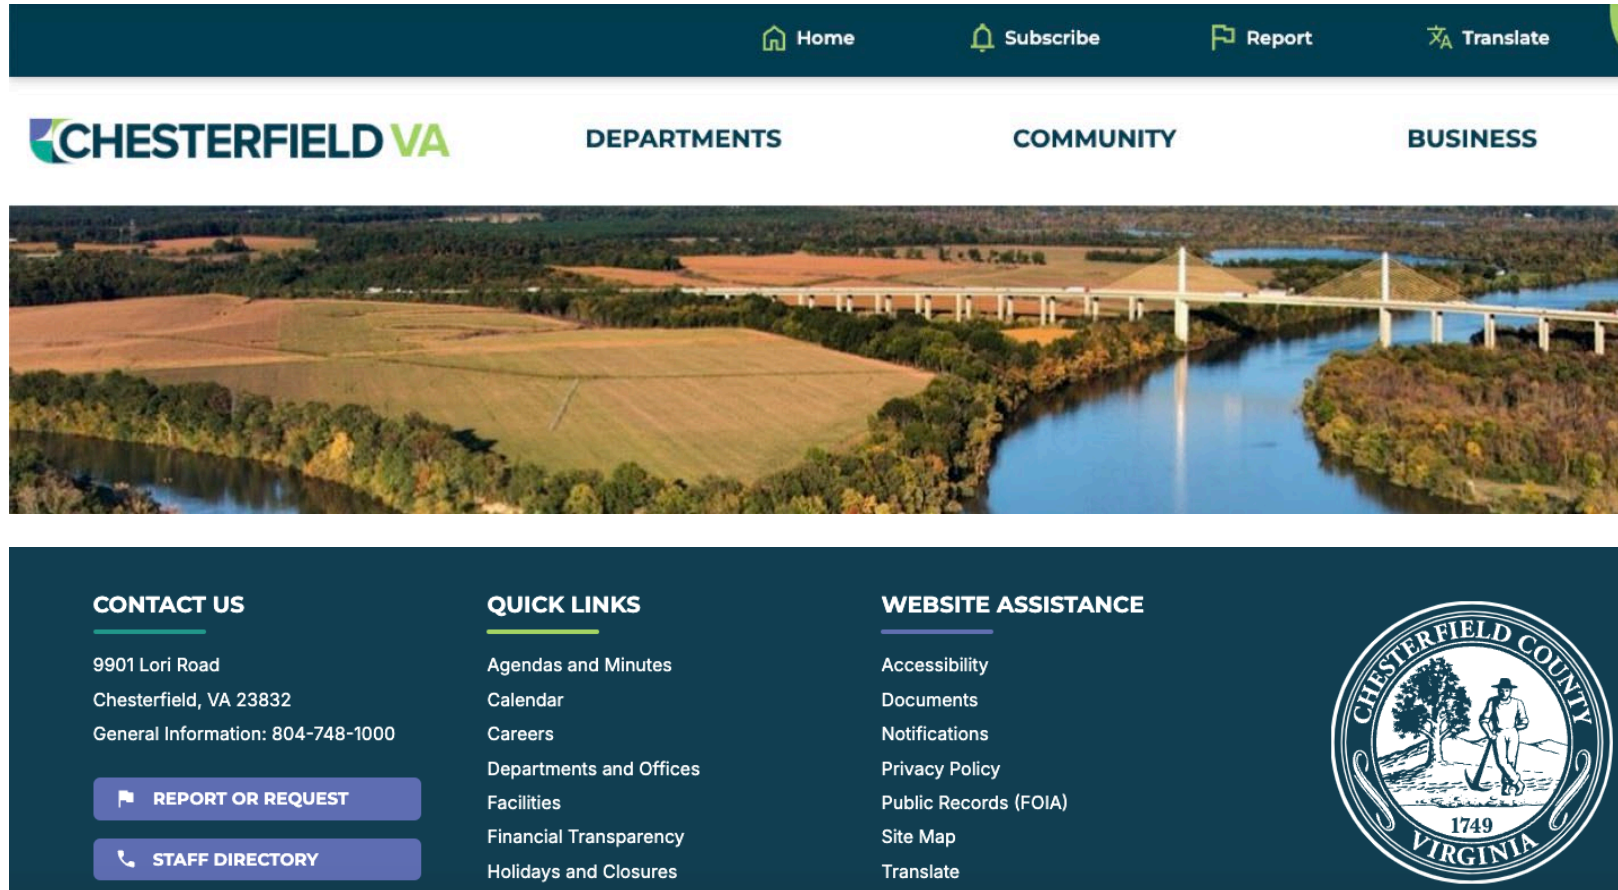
Home Subscribe Report Translate

CHESTERFIELD VA

DEPARTMENTS COMMUNITY BUSINESS

CONTACT US

9901 Lori Road
Chesterfield, VA 23832
General Information: 804-748-1000

REPORT OR REQUEST

STAFF DIRECTORY

QUICK LINKS

Agendas and Minutes
Calendar
Careers
Departments and Offices
Facilities
Financial Transparency
Holidays and Closures

WEBSITE ASSISTANCE

Accessibility
Documents
Notifications
Privacy Policy
Public Records (FOIA)
Site Map
Translate

CHESTERFIELD COUNTY
1749
VIRGINIA